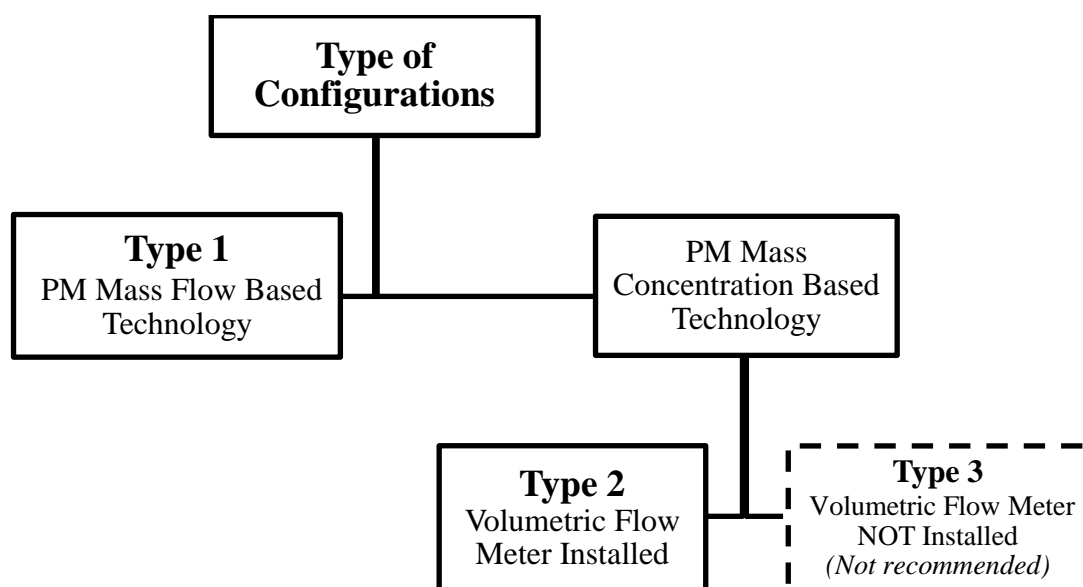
Type of Configurations

Type 1
PM Mass Flow Based Technology

PM Mass Concentration Based Technology

Type 2
Volumetric Flow Meter Installed

Type 3
Volumetric Flow Meter NOT Installed
(Not recommended)